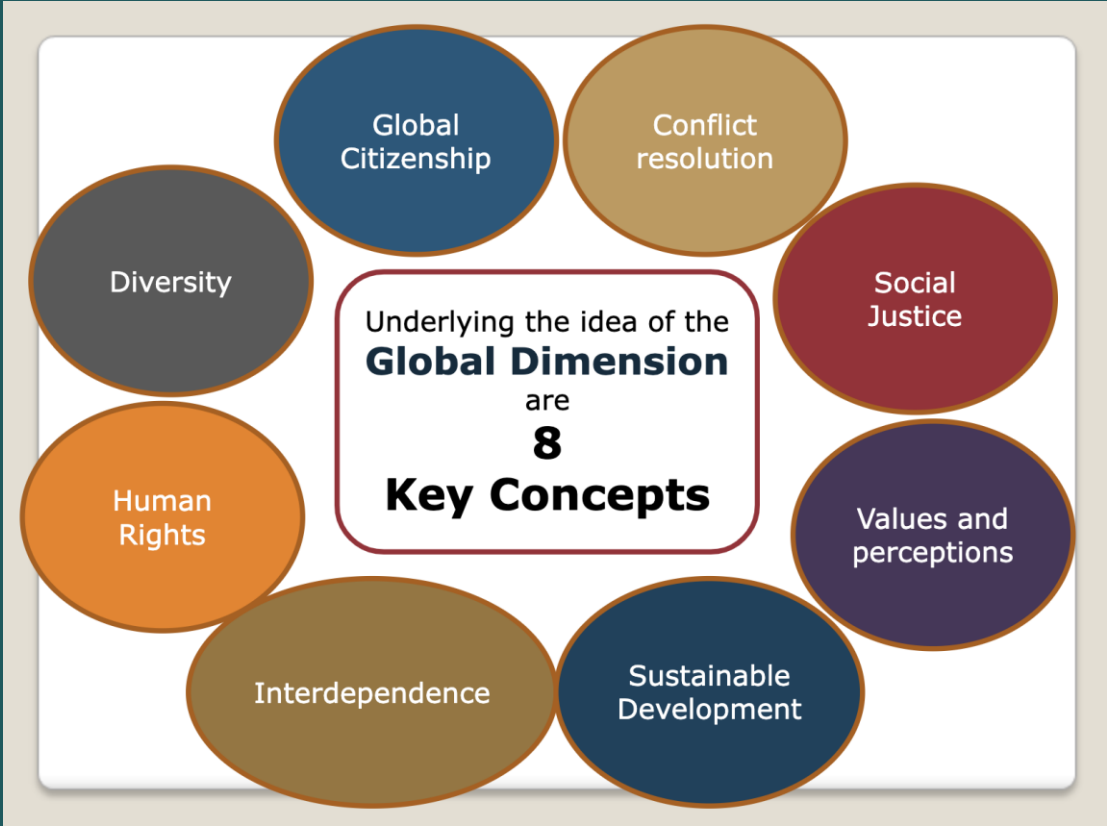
Underlying the idea of the
**Global Dimension**
are
**8**
**Key Concepts**

Global Citizenship

Conflict resolution

Social Justice

Values and perceptions

Sustainable Development

Interdependence

Human Rights

Diversity